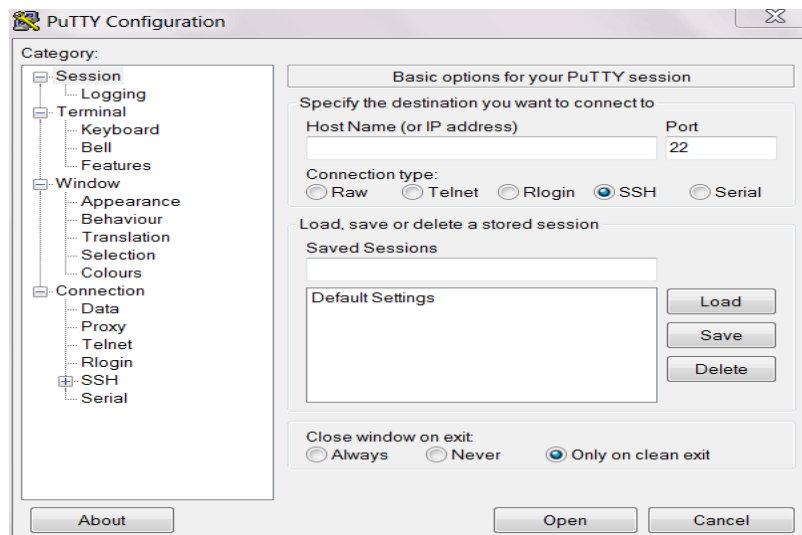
PuTTY Configuration

Category:

Session
Logging
Terminal
Keyboard
Bell
Features
Window
Appearance
Behaviour
Translation
Selection
Colours
Connection
Data
Proxy
Telnet
Rlogin
SSH
Serial

Basic options for your PuTTY session

Specify the destination you want to connect to

Host Name (or IP address)

Port

22

Connection type:

Raw Telnet Rlogin SSH Serial

Load, save or delete a stored session

Saved Sessions

Default Settings

Load

Save

Delete

Close window on exit:

Always Never Only on clean exit

About

Open

Cancel